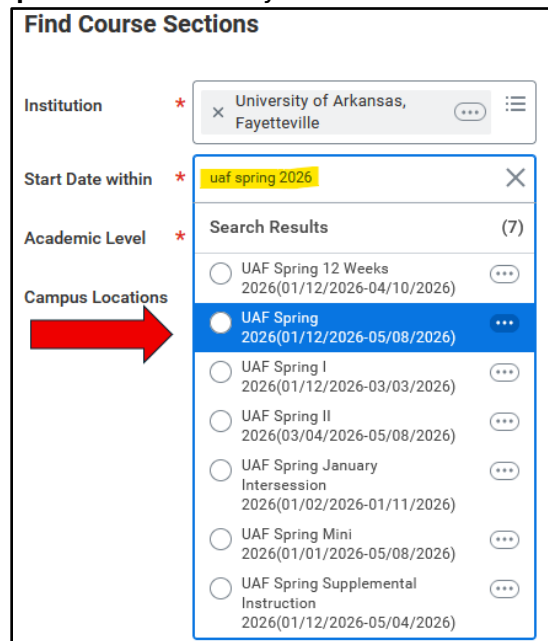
Find Course Sections

Institution *
× University of Arkansas, Fayetteville

Start Date within *
uaf spring 2026

Academic Level *

Campus Locations

Search Results (7)

UAF Spring 12 Weeks 2026(01/12/2026-04/10/2026)

UAF Spring 2026(01/12/2026-05/08/2026)

UAF Spring I 2026(01/12/2026-03/03/2026)

UAF Spring II 2026(03/04/2026-05/08/2026)

UAF Spring January Intersession 2026(01/02/2026-01/11/2026)

UAF Spring Mini 2026(01/01/2026-05/08/2026)

UAF Spring Supplemental Instruction 2026(01/12/2026-05/04/2026)